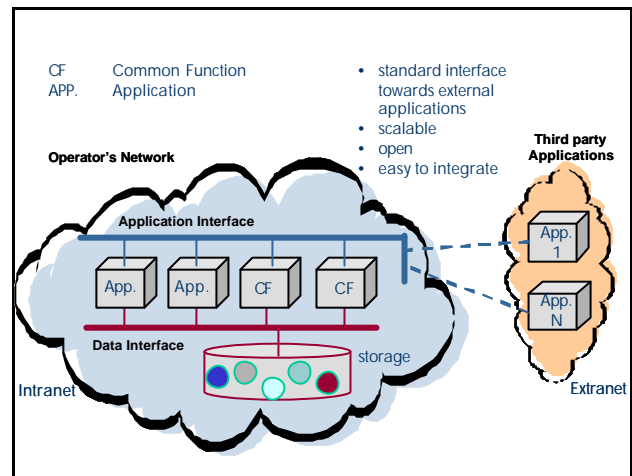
CF Common Function
APP. Application

• standard interface towards external applications
• scalable
• open
• easy to integrate

Operator's Network

Third party Applications

Application Interface

App.

App.

CF

CF

App. 1

App. N

Data Interface

storage

Intranet

Extranet